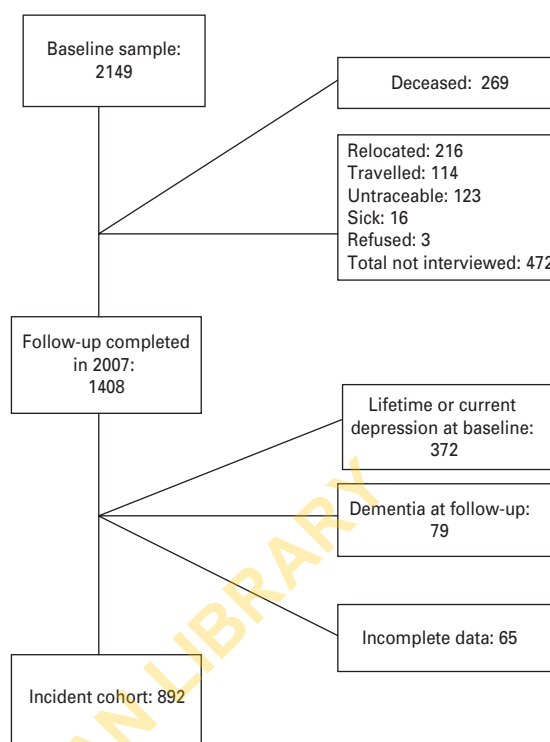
Baseline sample: 2149

Deceased: 269

Relocated: 216
Travelled: 114
Untraceable: 123
Sick: 16
Refused: 3
Total not interviewed: 472

Follow-up completed in 2007: 1408

Lifetime or current depression at baseline: 372

Dementia at follow-up: 79

Incomplete data: 65

Incident cohort: 892

LIBRARY